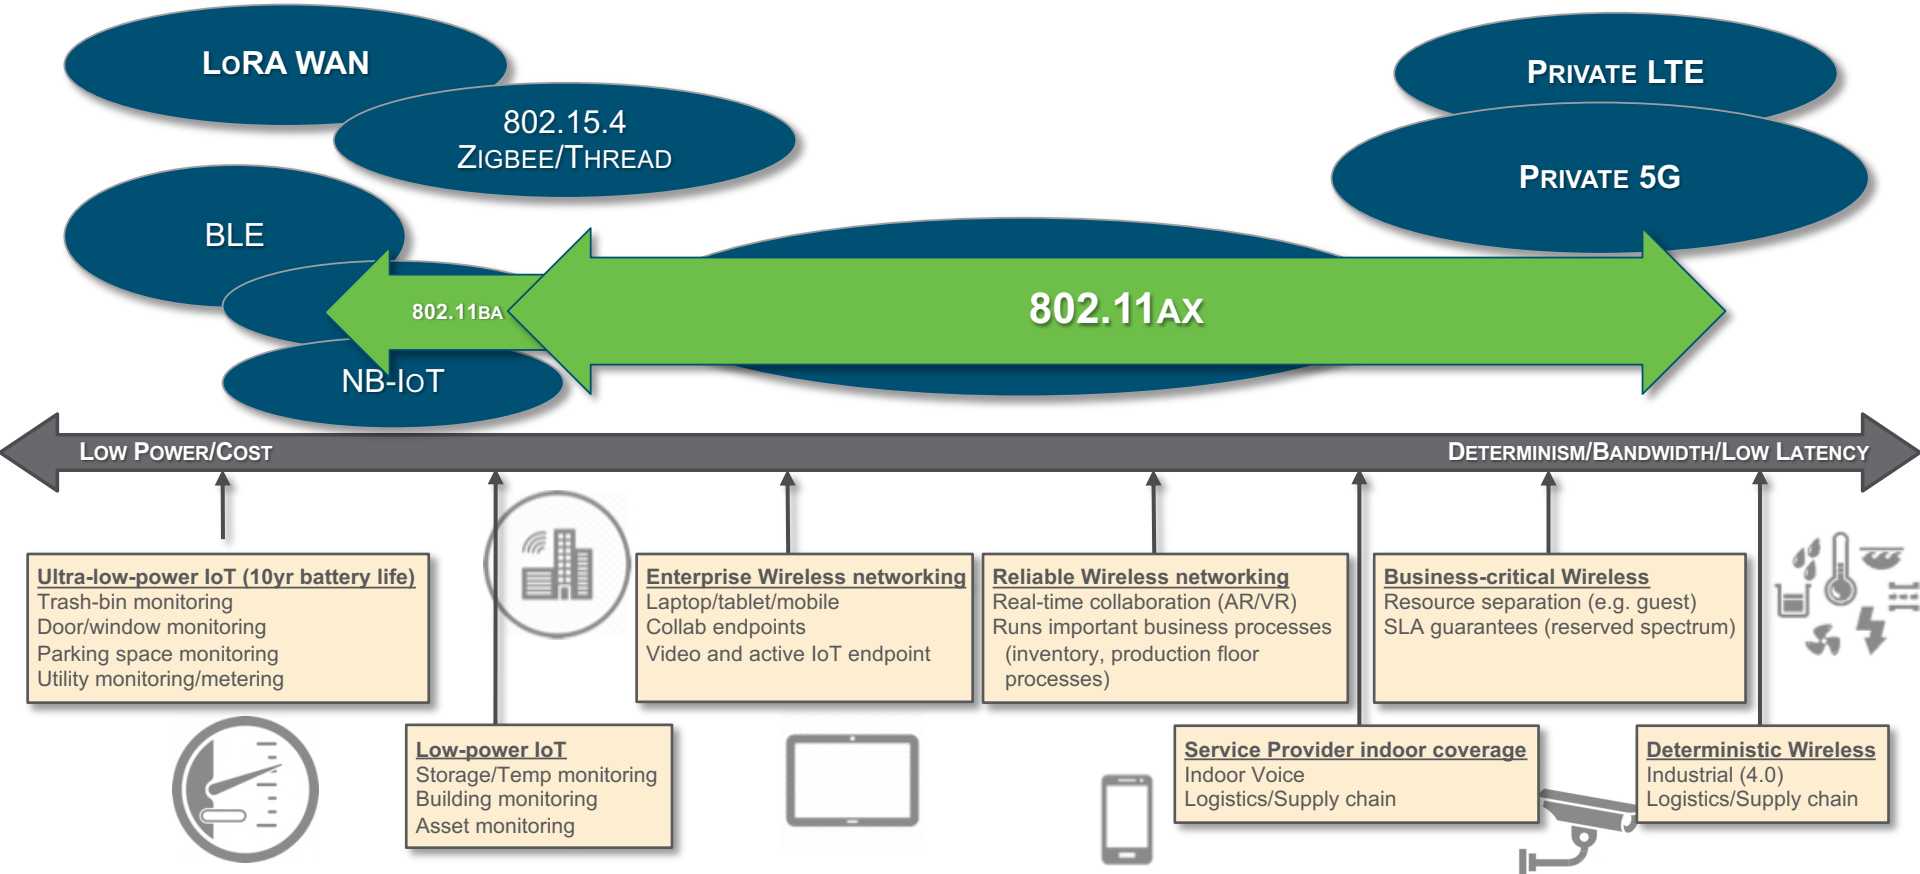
LoRA WAN

802.15.4
ZIGBEE/THREAD

BLE

802.11BA

NB-IoT

802.11AX

PRIVATE LTE

PRIVATE 5G

LOW POWER/COST

DETERMINISM/BANDWIDTH/LOW LATENCY

Ultra-low-power IoT (10yr battery life)
Trash-bin monitoring
Door/window monitoring
Parking space monitoring
Utility monitoring/metering

Low-power IoT
Storage/Temp monitoring
Building monitoring
Asset monitoring

Enterprise Wireless networking
Laptop/tablet/mobile
Collab endpoints
Video and active IoT endpoint

Reliable Wireless networking
Real-time collaboration (AR/VR)
Runs important business processes (inventory, production floor processes)

Service Provider indoor coverage
Indoor Voice
Logistics/Supply chain

Business-critical Wireless
Resource separation (e.g. guest)
SLA guarantees (reserved spectrum)

Deterministic Wireless
Industrial (4.0)
Logistics/Supply chain